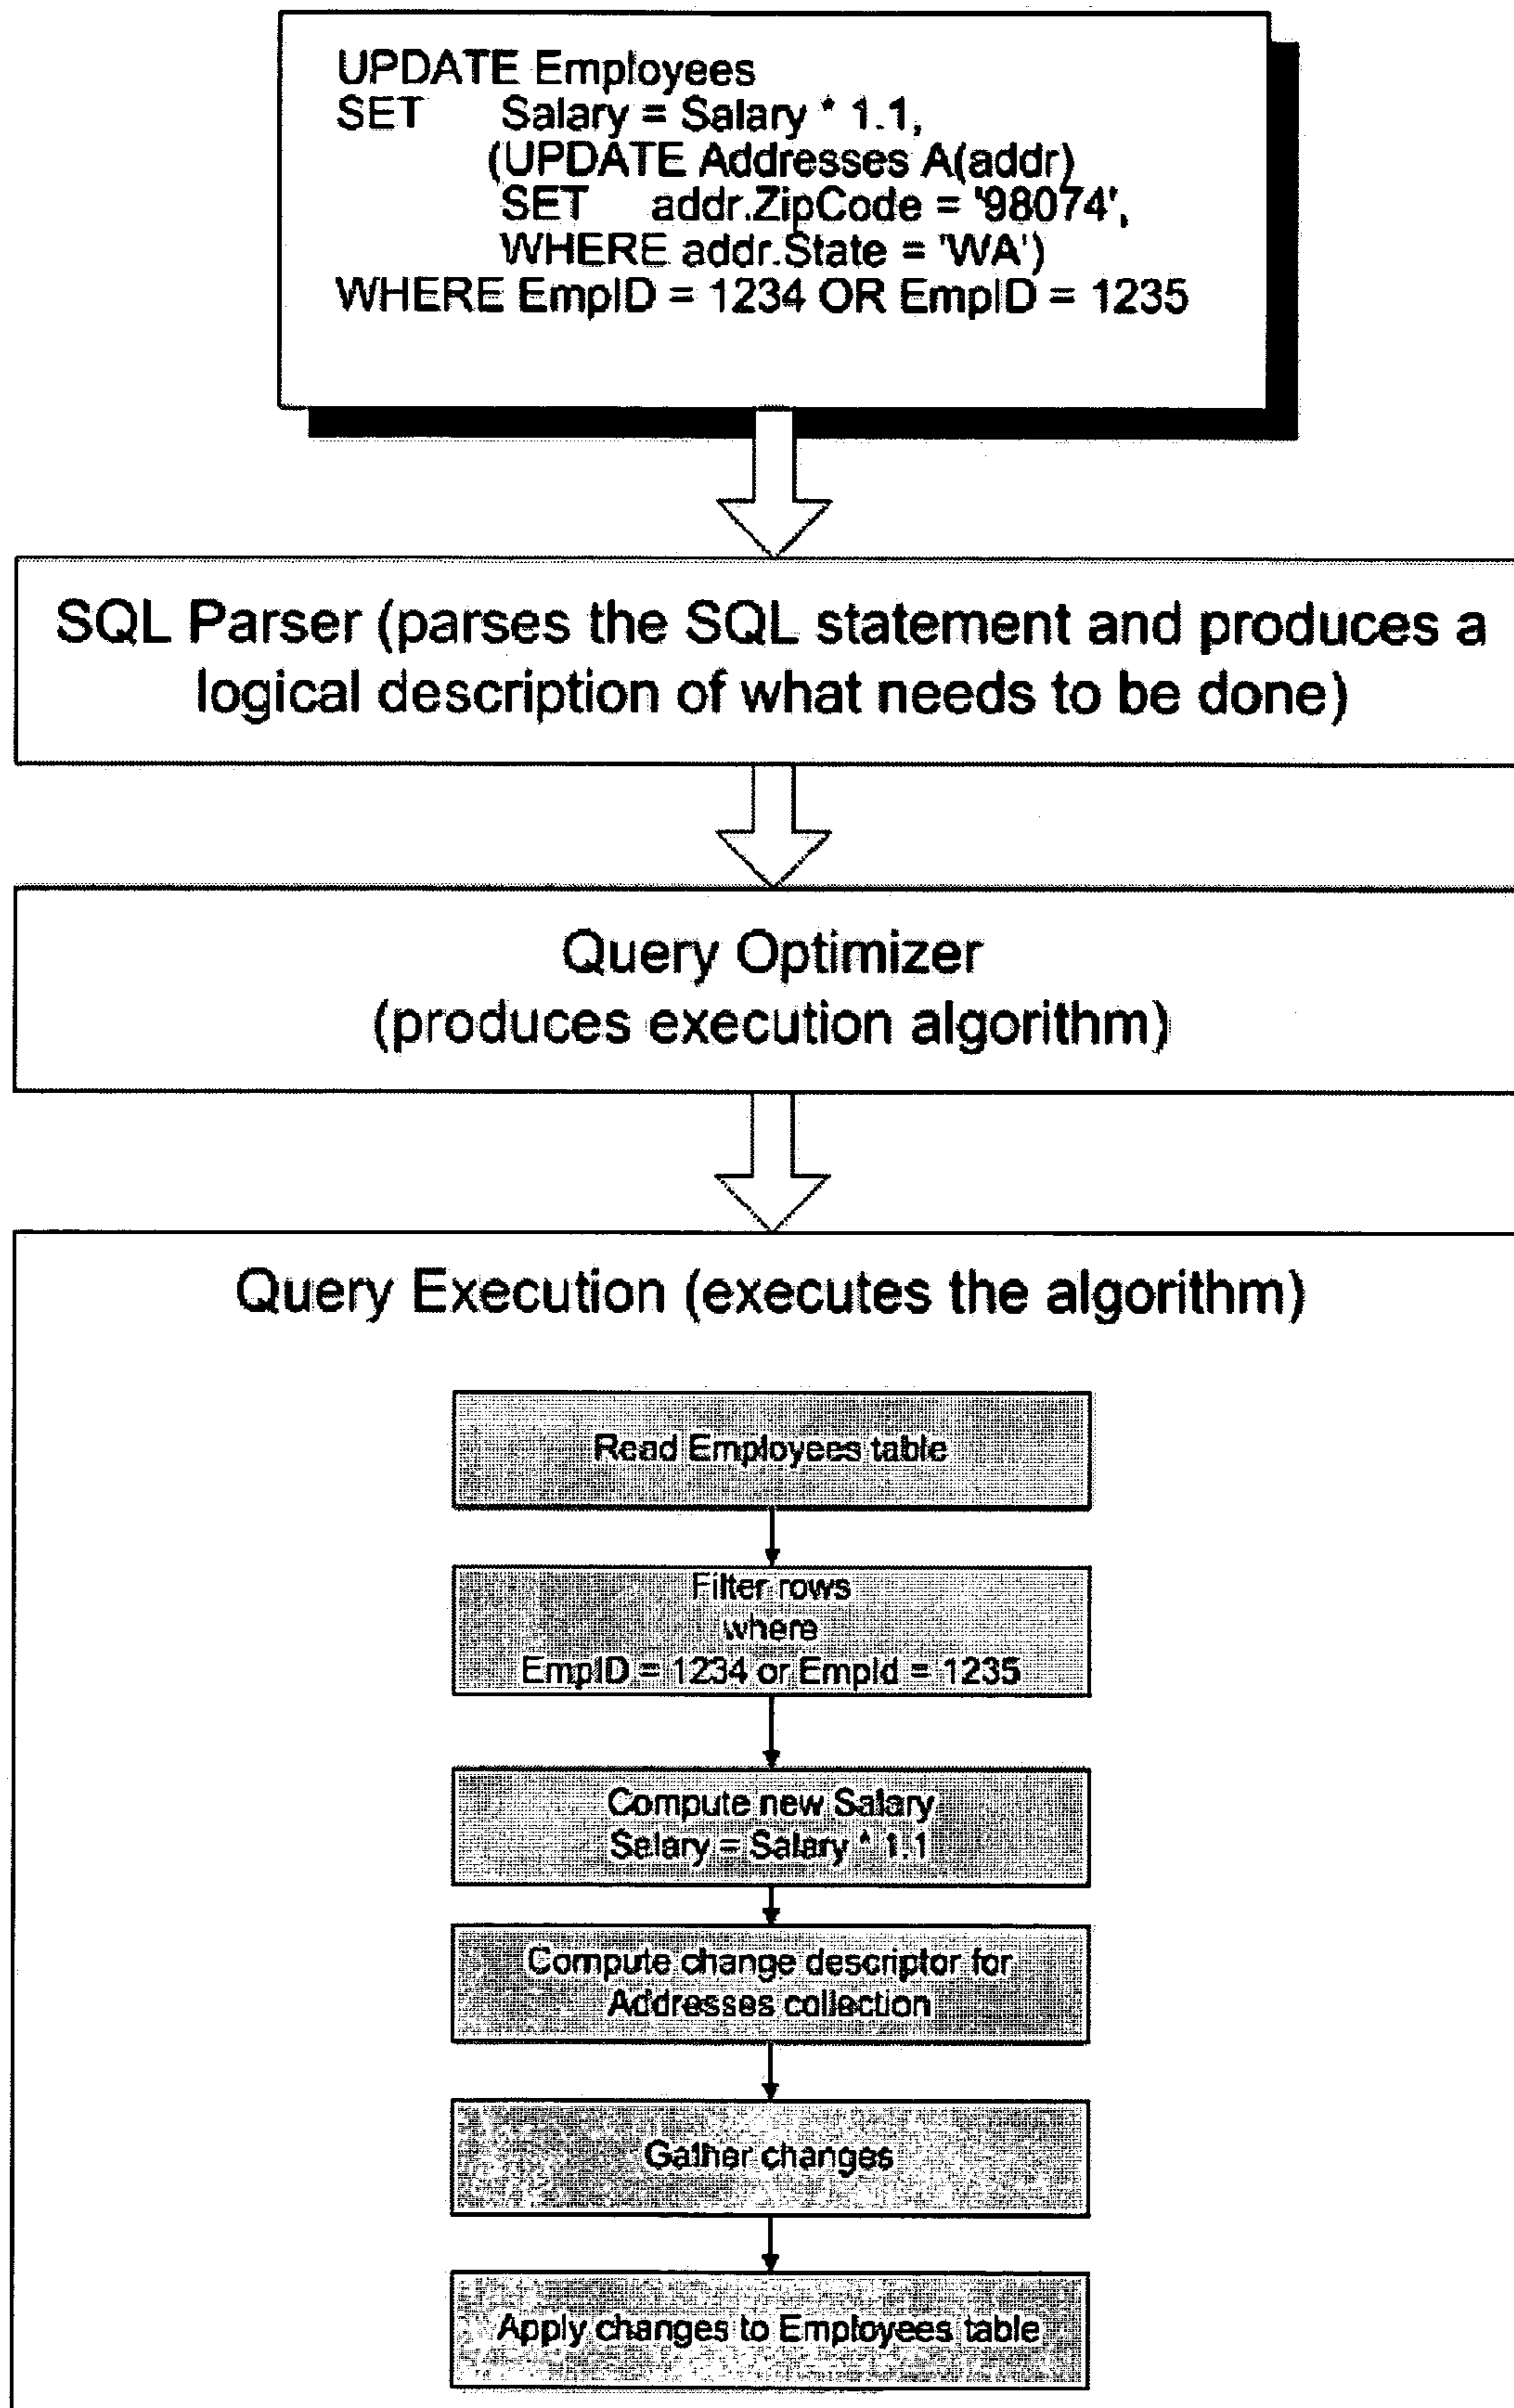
UPDATE Employees
SET Salary = Salary * 1.1,
(UPDATE Addresses A(addr)
SET addr.ZipCode = '98074',
WHERE addr.State = 'WA')
WHERE EmpID = 1234 OR EmpID = 1235

SQL Parser (parses the SQL statement and produces a logical description of what needs to be done)

Query Optimizer
(produces execution algorithm)

Query Execution (executes the algorithm)

Read Employees table

Filter rows
where
EmpID = 1234 or EmpId = 1235

Compute new Salary
Salary = Salary * 1.1

Compute change descriptor for
Addresses collection

Gather changes

Apply changes to Employees table